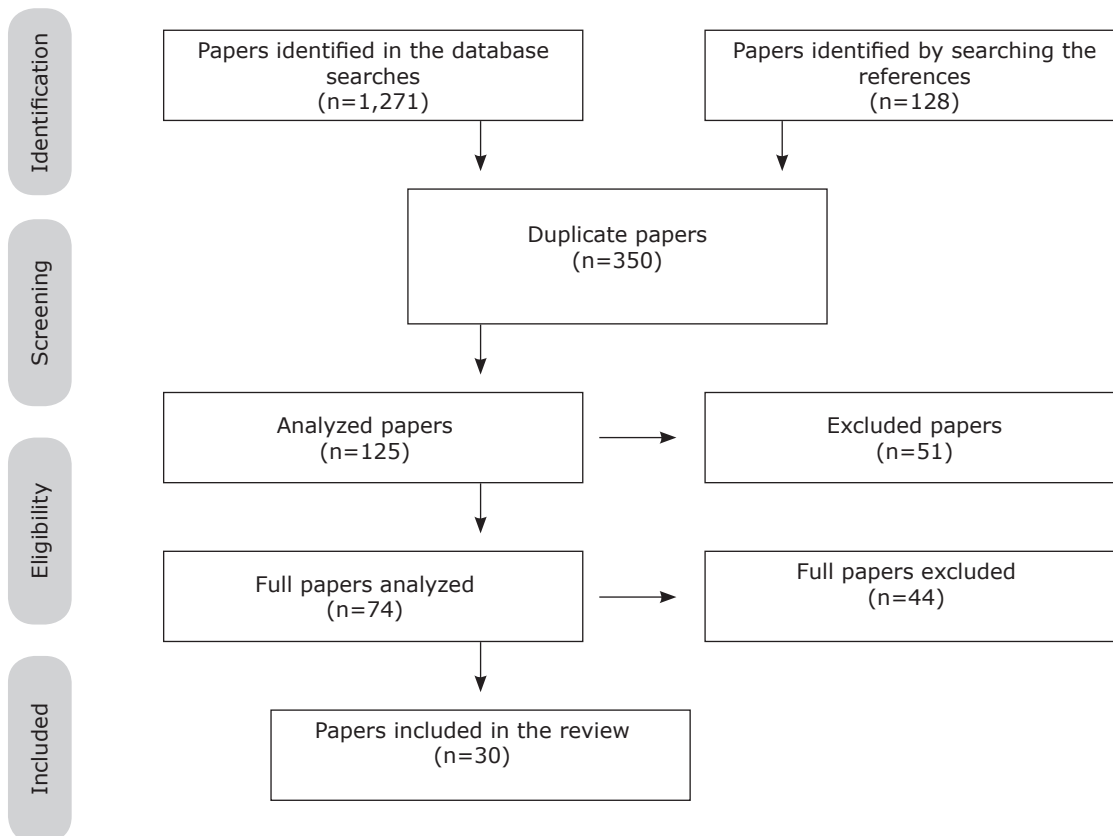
Identification

Papers identified in the database searches
(n=1,271)

Papers identified by searching the references
(n=128)

Screening

Duplicate papers
(n=350)

Eligibility

Analyzed papers
(n=125)

Excluded papers
(n=51)

Full papers analyzed
(n=74)

Full papers excluded
(n=44)

Included

Papers included in the review
(n=30)